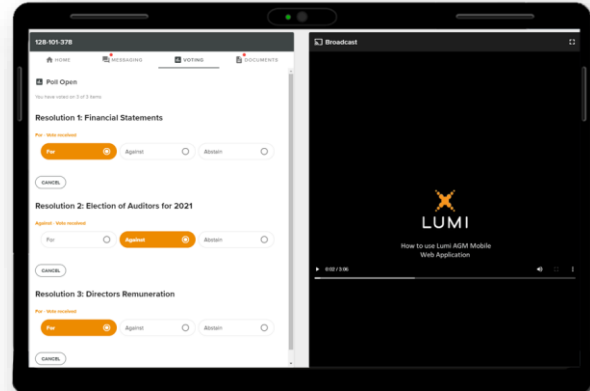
128-101-378

HOME MESSAGING VOTING DOCUMENTS

Poll Open

You have voted on 3 of 3 items

Resolution 1: Financial Statements

For - Vote received

For Against Abstain

CANCEL

Resolution 2: Election of Auditors for 2021

Against - Vote received

For Against Abstain

CANCEL

Resolution 3: Directors Remuneration

For - Vote received

For Against Abstain

CANCEL

Broadcast

LUMI

How to use Lumi AGM Mobile Web Application

0:02 / 3:06